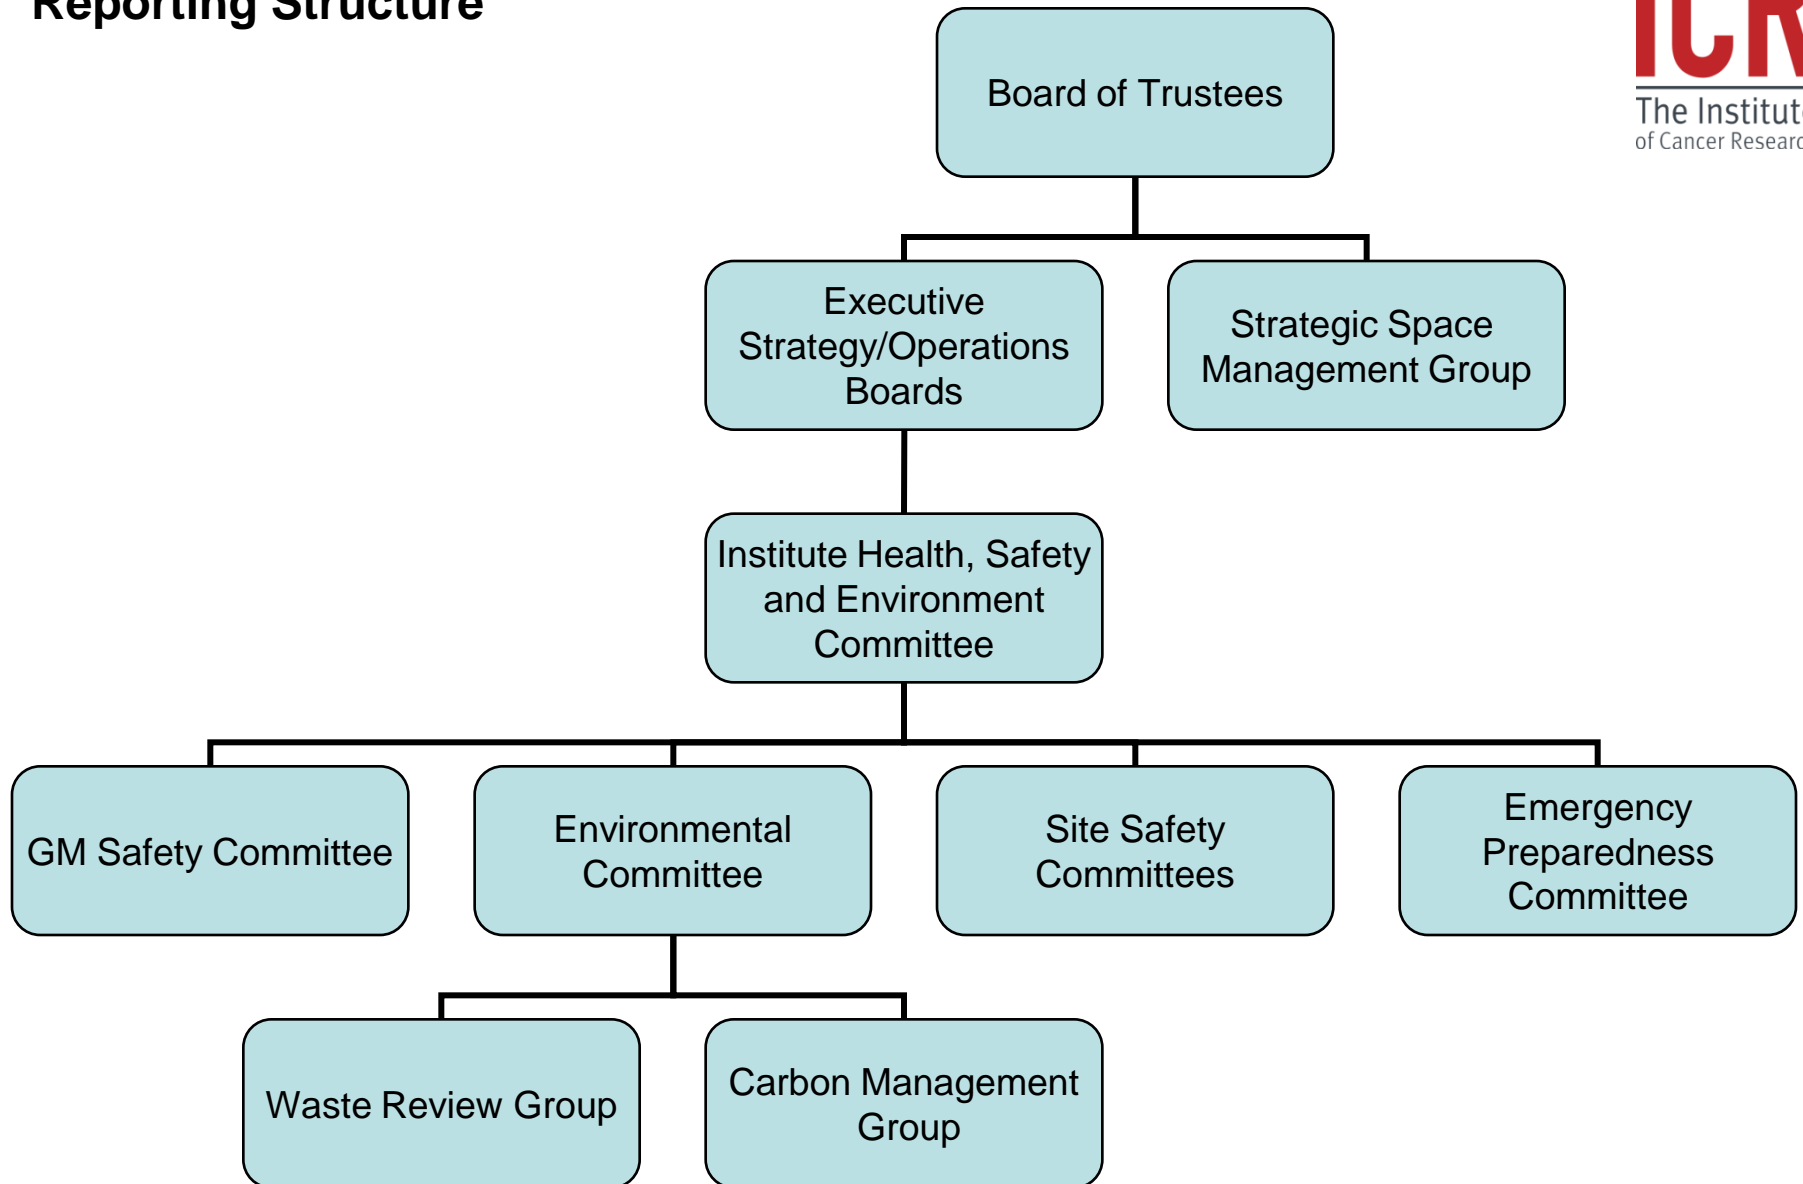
Reporting Structure

ICR
The Institut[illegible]
of Cancer Researc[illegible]

Board of Trustees

Executive Strategy/Operations Boards

Strategic Space Management Group

Institute Health, Safety and Environment Committee

GM Safety Committee

Environmental Committee

Site Safety Committees

Emergency Preparedness Committee

Waste Review Group

Carbon Management Group